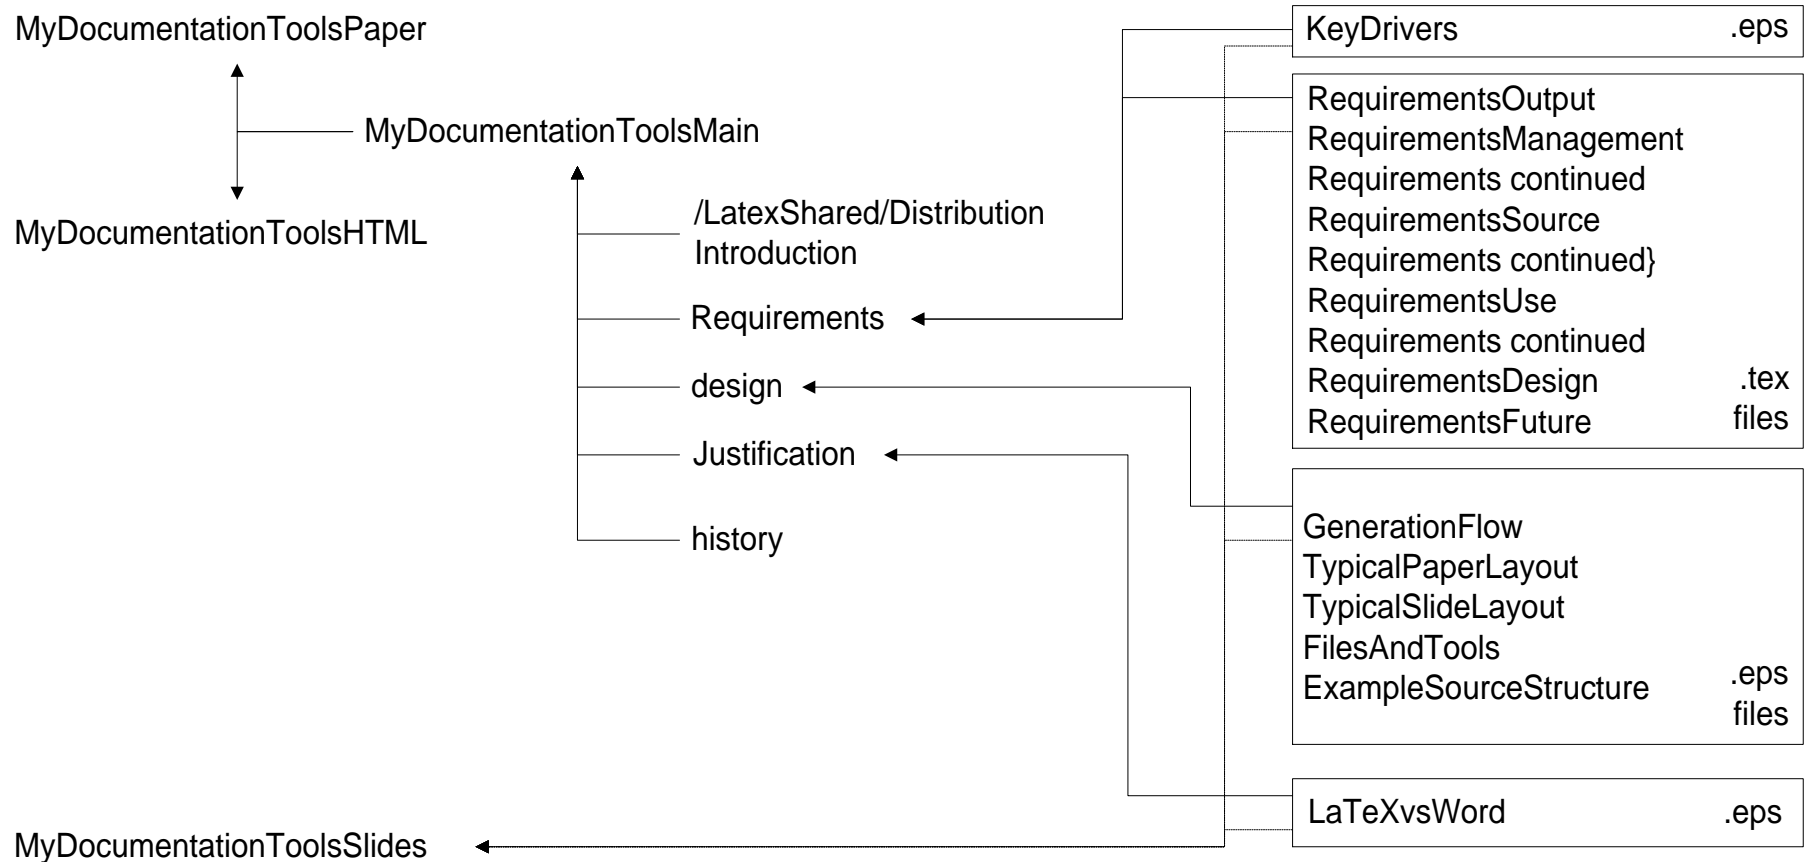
MyDocumentationToolsPaper

MyDocumentationToolsMain

MyDocumentationToolsHTML

/LatexShared/Distribution
Introduction

Requirements

design

Justification

history

KeyDrivers .eps

RequirementsOutput
RequirementsManagement
Requirements continued
RequirementsSource
Requirements continued}
RequirementsUse
Requirements continued
RequirementsDesign
RequirementsFuture
.tex files

GenerationFlow
TypicalPaperLayout
TypicalSlideLayout
FilesAndTools
ExampleSourceStructure
.eps files

LaTeXvsWord .eps

MyDocumentationToolsSlides